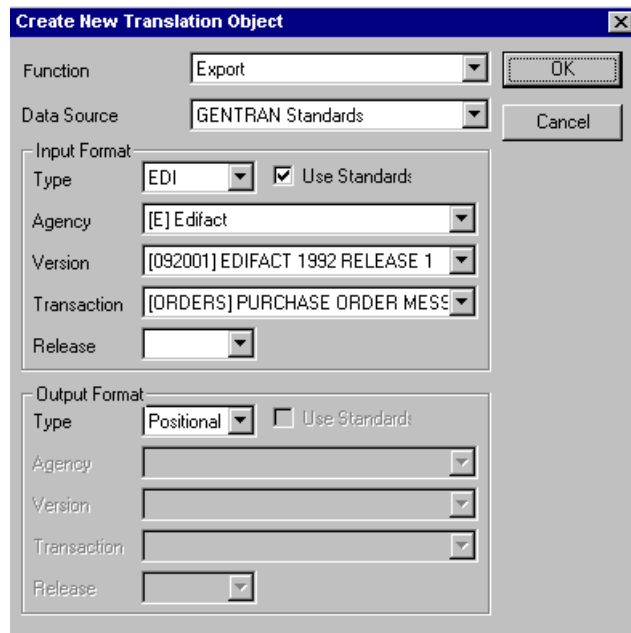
Create New Translation Object

Function
Export

OK

Data Source
GENTRAN Standards

Cancel

Input Format

Type
EDI

Use Standards

Agency
[E] Edifact

Version
[092001] EDIFACT 1992 RELEASE 1

Transaction
[ORDERS] PURCHASE ORDER MESS

Release

Output Format

Type
Positional

Use Standards

Agency

Version

Transaction

Release